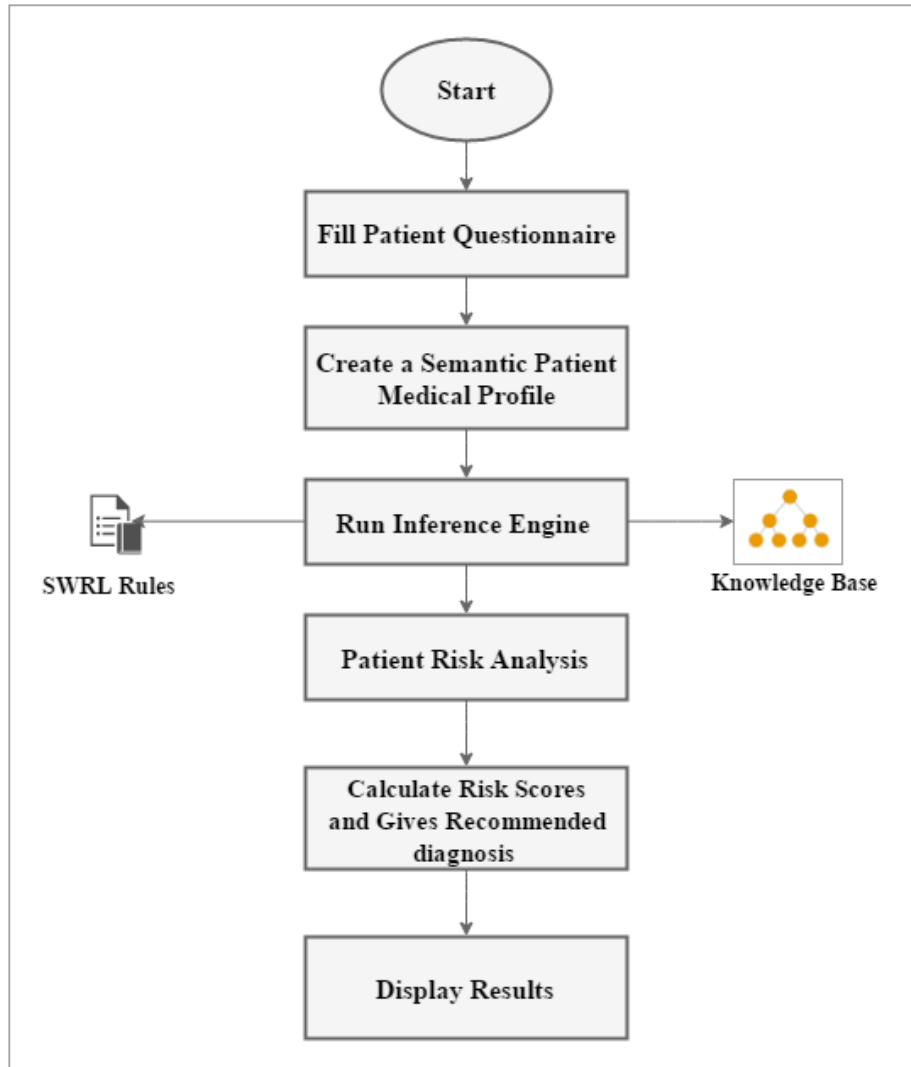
Start

Fill Patient Questionnaire

Create a Semantic Patient Medical Profile

SWRL Rules

Run Inference Engine

Knowledge Base

Patient Risk Analysis

Calculate Risk Scores and Gives Recommended diagnosis

Display Results